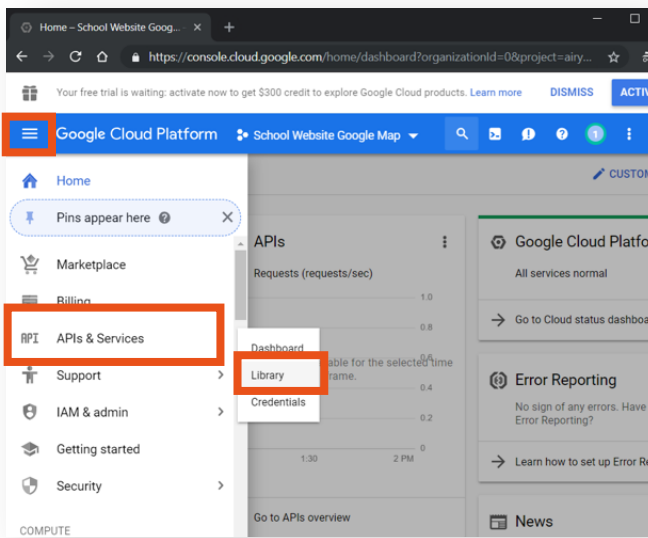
Home – School Website Goog...

https://console.cloud.google.com/home/dashboard?organizationId=0&project=airy...

Your free trial is waiting: activate now to get $300 credit to explore Google Cloud products. Learn more

DISMISS

ACTIV

Google Cloud Platform

School Website Google Map

1

CUSTO

Home

Pins appear here

Marketplace

Billing

API APIs & Services

Support

IAM & admin

Getting started

Security

COMPUTE

Dashboard

Library

Credentials

APIs

Requests (requests/sec)

1.0

0.8

able for the selected time

rame.

0.4

0.2

0

1:30

2 PM

Go to APIs overview

Google Cloud Platfo

All services normal

Go to Cloud status dashbo

Error Reporting

No sign of any errors. Have

Error Reporting?

Learn how to set up Error R

News